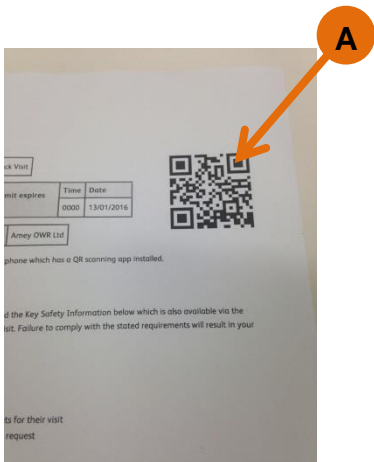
A

ck Visit

| mit expires | Time | Date |
|---|---|---|
| | 0000 | 13/01/2016 |

Amey OWR Ltd

phone which has a QR scanning app installed.

d the Key Safety Information below which is also available via the sit. Failure to comply with the stated requirements will result in your

ts for their visit

request